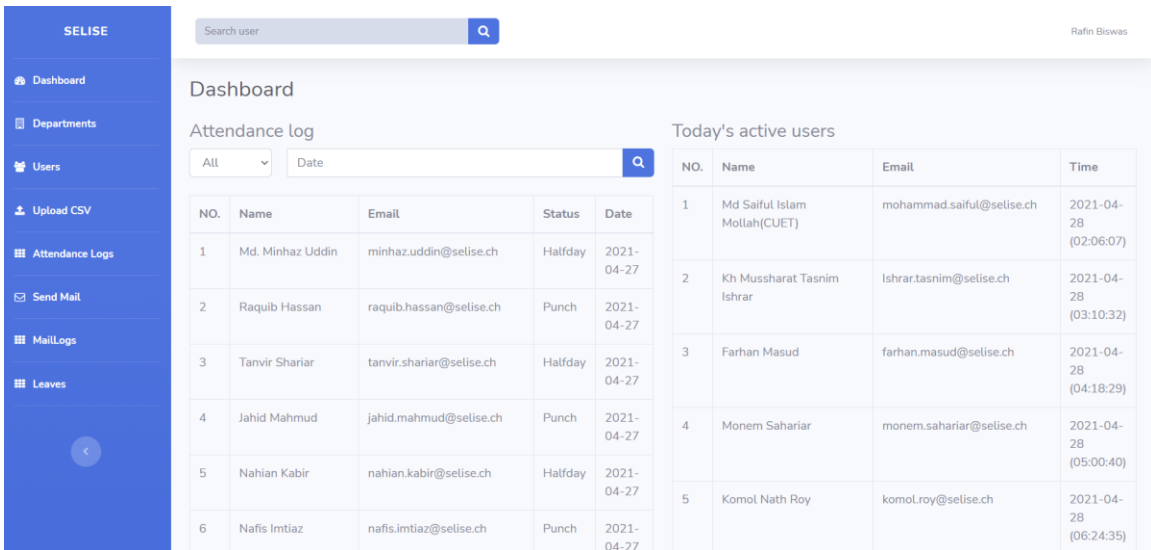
SELISE

Dashboard
Departments
Users
Upload CSV
Attendance Logs
Send Mail
MailLogs
Leaves

Search user

Rafin Biswas

Dashboard

Attendance log

All

Date

| NO. | Name | Email | Status | Date |
|---|---|---|---|---|
| 1 | Md. Minhaz Uddin | minhaz.uddin@selise.ch | Halfday | 2021-04-27 |
| 2 | Raquib Hassan | raquib.hassan@selise.ch | Punch | 2021-04-27 |
| 3 | Tanvir Shariar | tanvir.shariar@selise.ch | Halfday | 2021-04-27 |
| 4 | Jahid Mahmud | jahid.mahmud@selise.ch | Punch | 2021-04-27 |
| 5 | Nahian Kabir | nahian.kabir@selise.ch | Halfday | 2021-04-27 |
| 6 | Nafis Imtiaz | nafis.imtiaz@selise.ch | Punch | 2021-04-27 |

Today's active users

| NO. | Name | Email | Time |
|---|---|---|---|
| 1 | Md Saiful Islam Mollah(CUET) | mohammad.saiful@selise.ch | 2021-04-28 (02:06:07) |
| 2 | Kh Mussharat Tasnim Ishrar | Ishrar.tasnim@selise.ch | 2021-04-28 (03:10:32) |
| 3 | Farhan Masud | farhan.masud@selise.ch | 2021-04-28 (04:18:29) |
| 4 | Monem Sahariar | monem.sahariar@selise.ch | 2021-04-28 (05:00:40) |
| 5 | Komol Nath Roy | komol.roy@selise.ch | 2021-04-28 (06:24:35) |